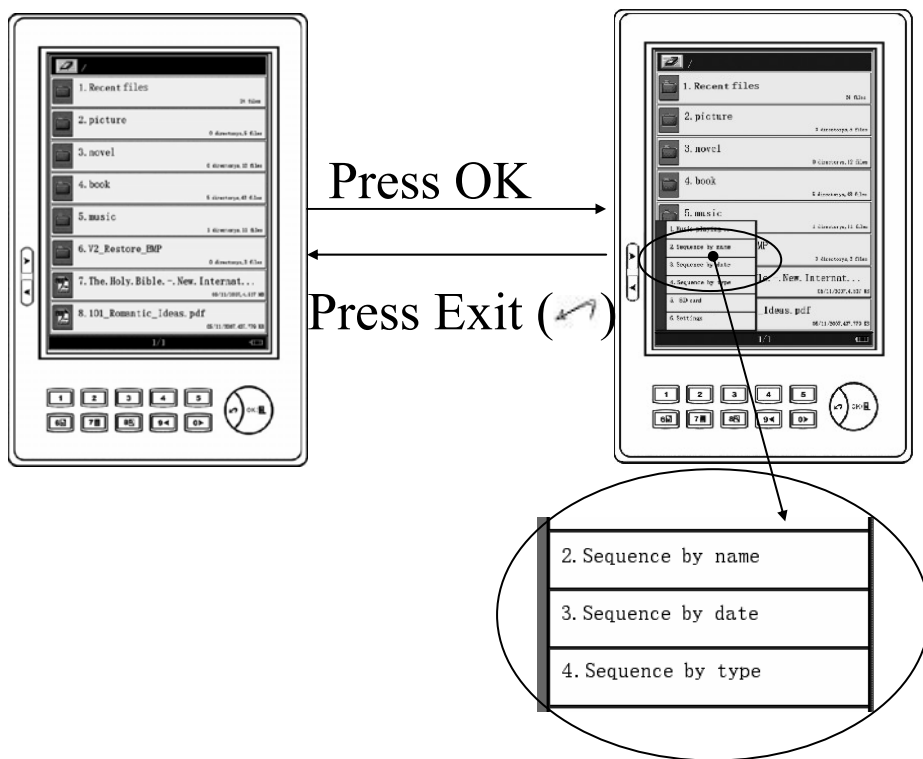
/
1. Recent files
24 files
2. picture
0 directorys, 5 files
3. novel
0 directorys, 12 files
4. book
5 directorys, 49 files
5. music
1 directorys, 11 files
6. V2_Restore_BMP
0 directorys, 5 files
7. The. Holy. Bible. -. New. Internat...
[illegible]
8. 101_Romantic_Ideas. pdf
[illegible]
1/1

1 2 3 4 5
6 7 8 9 0
OK

Press OK

Press Exit ( )

/
1. Recent files
24 files
2. picture
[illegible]
3. novel
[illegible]
4. book
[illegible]
5. music
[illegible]
1. Music player
2. Sequence by name
3. Sequence by date
4. Sequence by type
5. SD card
6. Settings
MP
.New. Internat...
Ideas. pdf
1/1

1 2 3 4 5
6 7 8 9 0
OK

2. Sequence by name
3. Sequence by date
4. Sequence by type